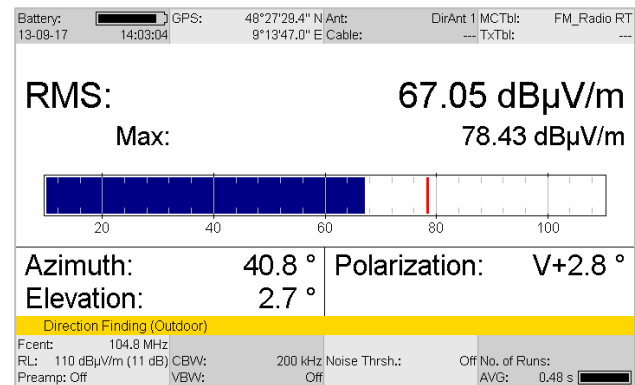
Battery: 13-09-17 14:03:04 | GPS: 48°27'29.4" N 9°13'47.0" E | Ant: DirAnt 1 | Cable: --- | MCTbl: FM_Radio RT | TxTbl: ---

RMS: 67.05 dBµV/m

Max: 78.43 dBµV/m

20 40 60 80 100

Azimuth: 40.8 °
Elevation: 2.7 °
Polarization: V+2.8 °

Direction Finding (Outdoor)

Fcent: 104.8 MHz
RL: 110 dBµV/m (11 dB)
Preamp: Off
CBW: 200 kHz
VBW: Off
Noise Thrsh.: Off
No. of Runs:
AVG: 0.48 s